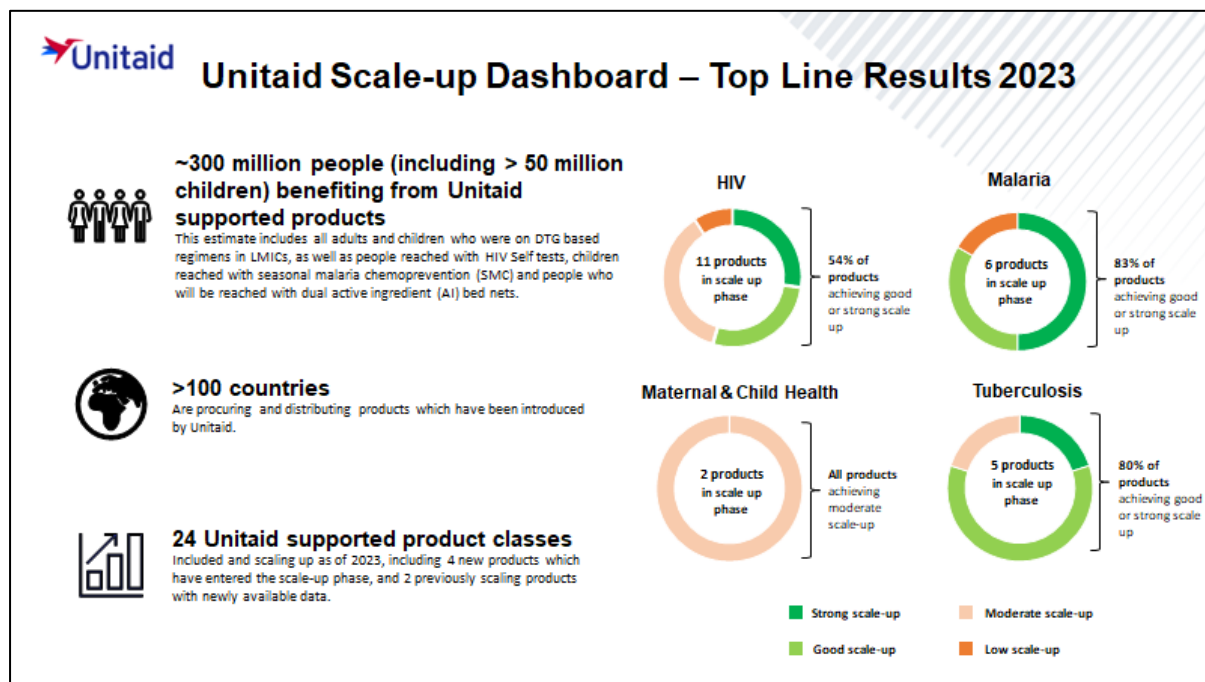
Unitaid

Unitaid Scale-up Dashboard – Top Line Results 2023

~300 million people (including > 50 million children) benefiting from Unitaid supported products

This estimate includes all adults and children who were on DTG based regimens in LMICs, as well as people reached with HIV Self tests, children reached with seasonal malaria chemoprevention (SMC) and people who will be reached with dual active ingredient (AI) bed nets.

>100 countries

Are procuring and distributing products which have been introduced by Unitaid.

24 Unitaid supported product classes

Included and scaling up as of 2023, including 4 new products which have entered the scale-up phase, and 2 previously scaling products with newly available data.

HIV

11 products in scale up phase

54% of products achieving good or strong scale up

Malaria

6 products in scale up phase

83% of products achieving good or strong scale up

Maternal & Child Health

2 products in scale up phase

All products achieving moderate scale-up

Tuberculosis

5 products in scale up phase

80% of products achieving good or strong scale up

Strong scale-up

Moderate scale-up

Good scale-up

Low scale-up